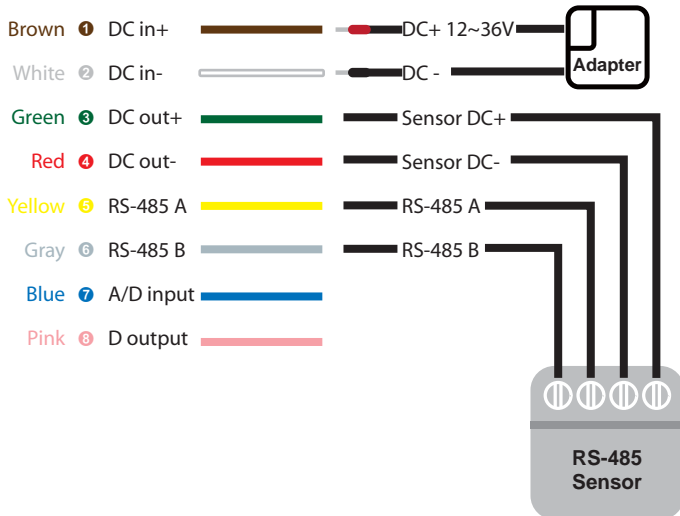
Brown ❶ DC in+
White ❷ DC in-
Green ❸ DC out+
Red ❹ DC out-
Yellow ❺ RS-485 A
Gray ❻ RS-485 B
Blue ❼ A/D input
Pink ❽ D output

DC+ 12~36V
DC -
Adapter
Sensor DC+
Sensor DC-
RS-485 A
RS-485 B

RS-485 Sensor